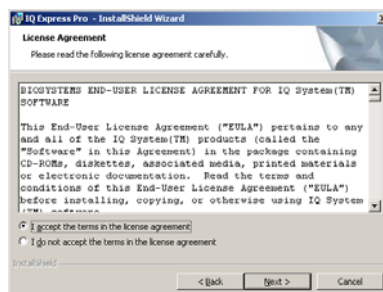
IQ Express Pro - InstallShield Wizard

License Agreement

Please read the following license agreement carefully.

BIOSYSTEMS END-USER LICENSE AGREEMENT FOR IQ System(TM) SOFTWARE

This End-User License Agreement ("EULA") pertains to any and all of the IQ System(TM) products (called the "Software" in this Agreement) in the package containing CD-ROMs, diskettes, associated media, printed materials or electronic documentation. Read the terms and conditions of this End-User License Agreement ("EULA") before installing, copying, or otherwise using IQ System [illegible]

I accept the terms in the license agreement

I do not accept the terms in the license agreement

InstallShield

< Back

Next >

Cancel